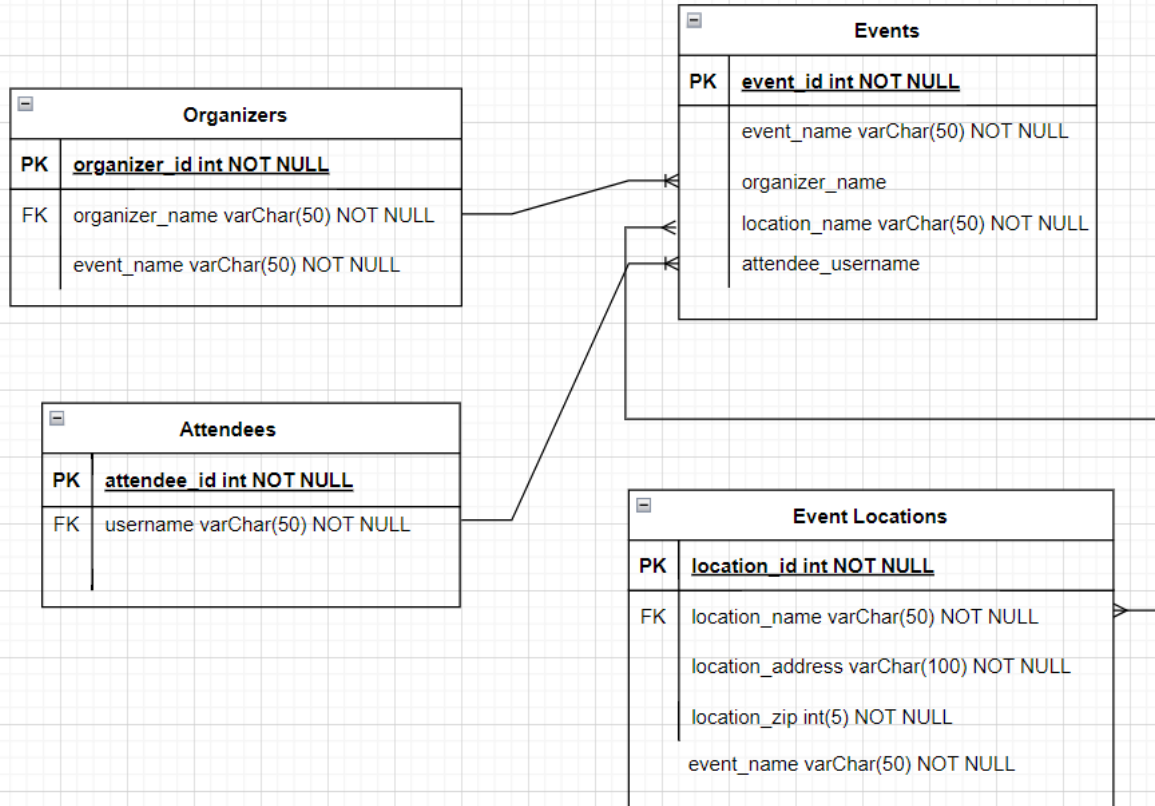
Events

| PK | event_id int NOT NULL |
|---|---|
| | event_name varChar(50) NOT NULL |
| | organizer_name |
| | location_name varChar(50) NOT NULL |
| | attendee_username |

Organizers

| PK | organizer_id int NOT NULL |
|---|---|
| FK | organizer_name varChar(50) NOT NULL |
| | event_name varChar(50) NOT NULL |

Attendees

| PK | attendee_id int NOT NULL |
|---|---|
| FK | username varChar(50) NOT NULL |

Event Locations

| PK | location_id int NOT NULL |
|---|---|
| FK | location_name varChar(50) NOT NULL |
| | location_address varChar(100) NOT NULL |
| | location_zip int(5) NOT NULL |
| | event_name varChar(50) NOT NULL |